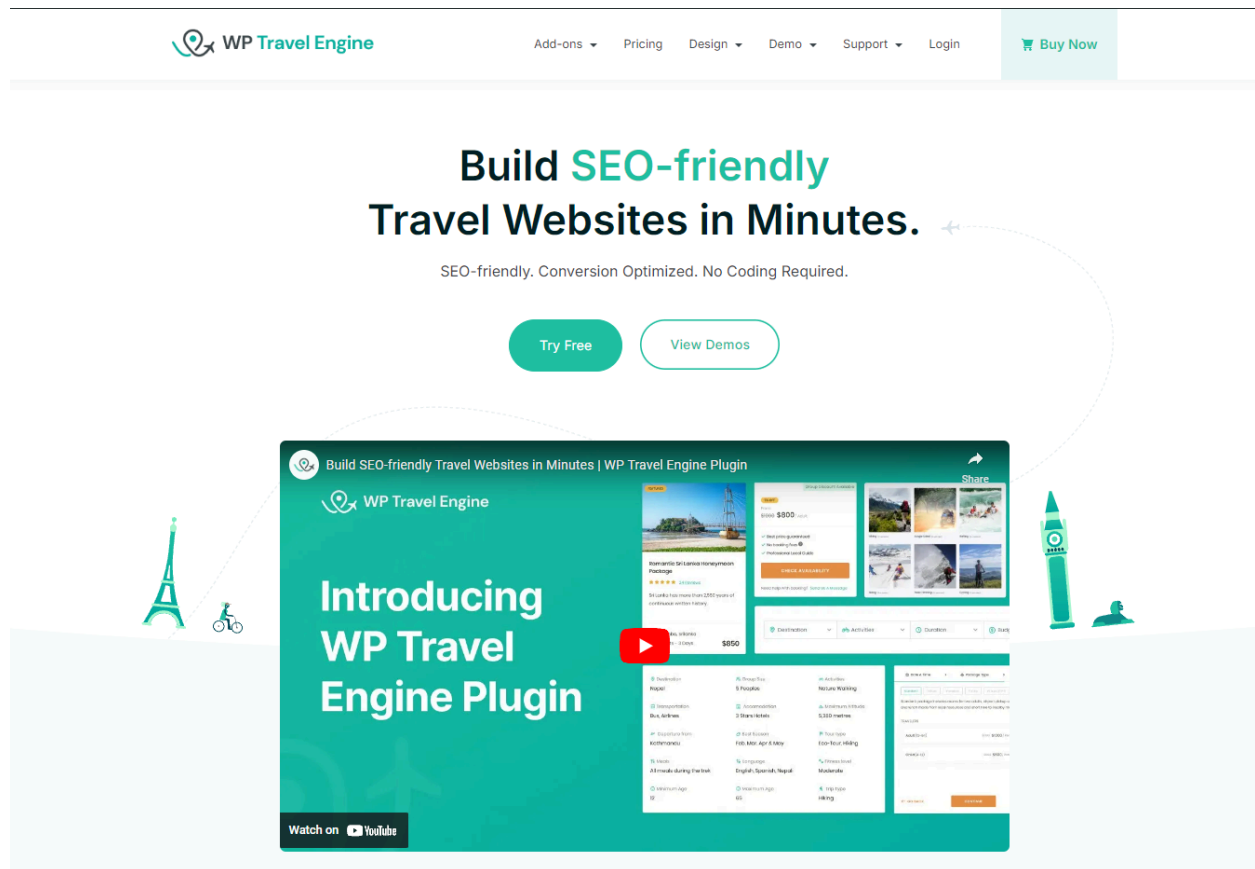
WP Travel Engine

Add-ons Pricing Design Demo Support Login

Buy Now

Build SEO-friendly Travel Websites in Minutes.

SEO-friendly. Conversion Optimized. No Coding Required.

Try Free

View Demos

Build SEO-friendly Travel Websites in Minutes | WP Travel Engine Plugin

Share

WP Travel Engine

Introducing WP Travel Engine Plugin

Romantic Sri Lanka Honeymoon Package

$800

CHECK AVAILABILITY

$850

Destination

Activities

Duration

Destination
Nepal

Group Size
5 Peoples

Activities
Nature Walking

Transportation
Bus, Airlines

Accommodation
3 Stars Hotels

Maximum Altitude
5,100 metres

Departure from
Kathmandu

Best Season
Feb, Mar, Apr & May

Tour type
Eco-Tour, Hiking

Meals
All meals during the trek

Language
English, Spanish, Nepali

Fitness level
Moderate

Minimum Age

Maximum Age

Trip type
Hiking

Watch on YouTube